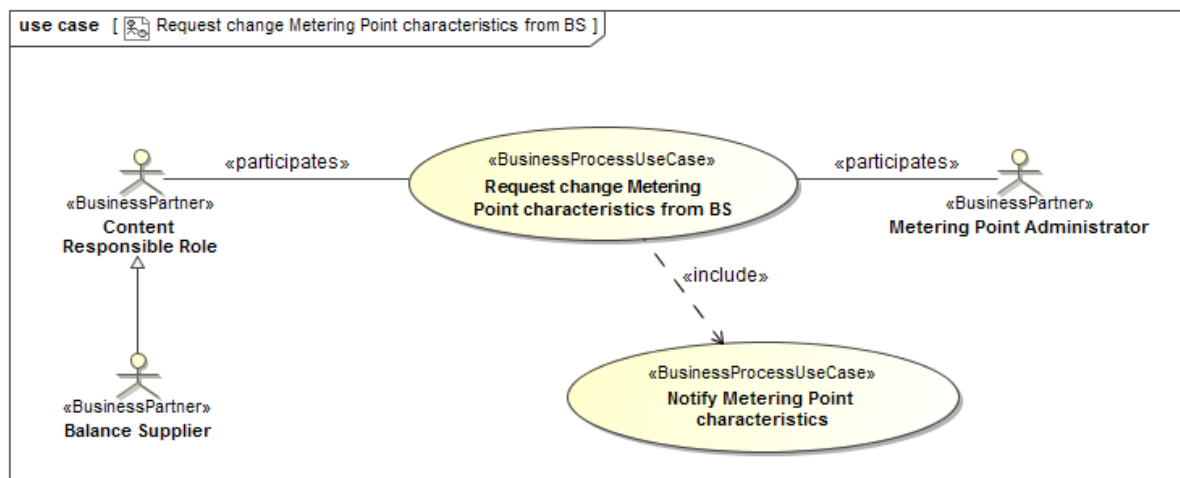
use case [ Request change Metering Point characteristics from BS ]

«participates»

«BusinessPartner»
Content Responsible Role

«BusinessProcessUseCase»
Request change Metering Point characteristics from BS

«participates»

«BusinessPartner»
Metering Point Administrator

«include»

«BusinessPartner»
Balance Supplier

«BusinessProcessUseCase»
Notify Metering Point characteristics